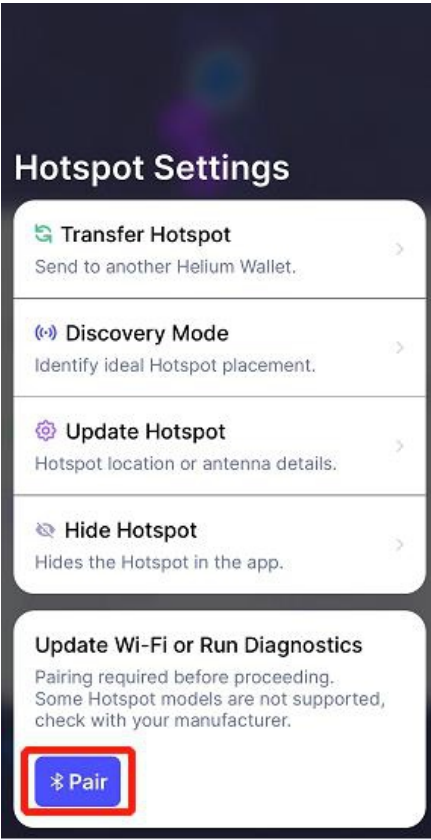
Hotspot Settings

Transfer Hotspot
Send to another Helium Wallet.

Discovery Mode
Identify ideal Hotspot placement.

Update Hotspot
Hotspot location or antenna details.

Hide Hotspot
Hides the Hotspot in the app.

Update Wi-Fi or Run Diagnostics
Pairing required before proceeding. Some Hotspot models are not supported, check with your manufacturer.

Pair